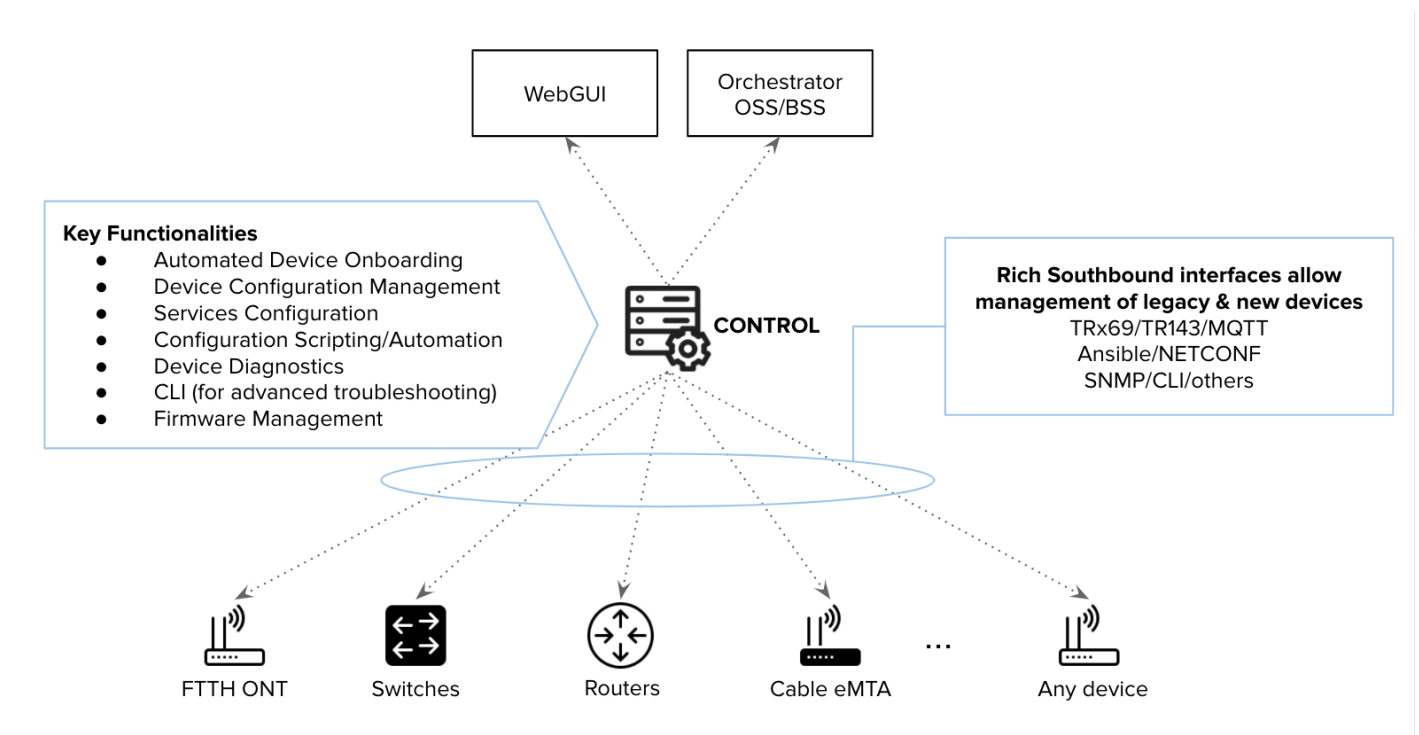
WebGUI

Orchestrator
OSS/BSS

**Key Functionalities**
- Automated Device Onboarding
- Device Configuration Management
- Services Configuration
- Configuration Scripting/Automation
- Device Diagnostics
- CLI (for advanced troubleshooting)
- Firmware Management

CONTROL

**Rich Southbound interfaces allow management of legacy & new devices**
TRx69/TR143/MQTT
Ansible/NETCONF
SNMP/CLI/others

FTTH ONT

Switches

Routers

Cable eMTA

...

Any device